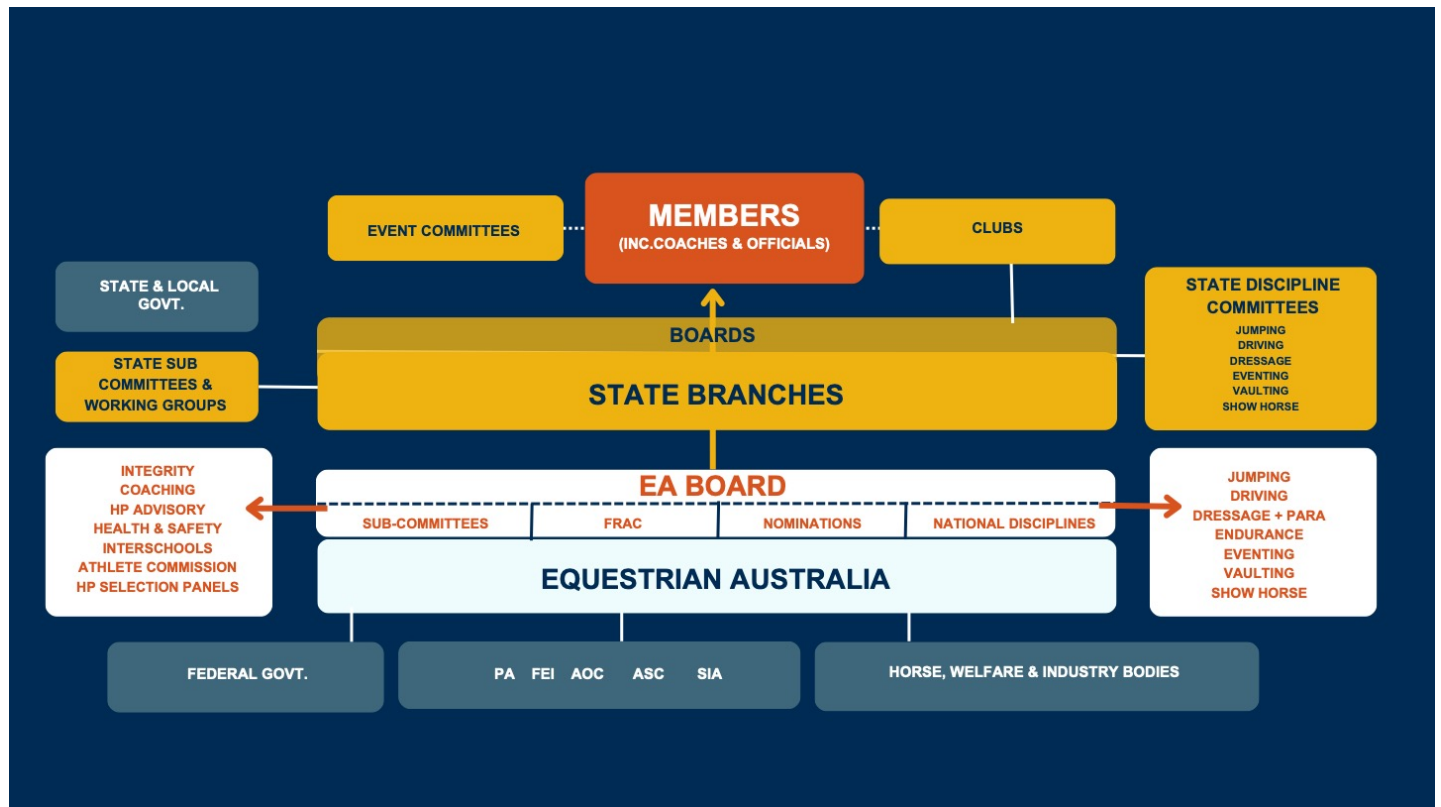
EVENT COMMITTEES

MEMBERS
(INC.COACHES & OFFICIALS)

CLUBS

STATE & LOCAL GOVT.

BOARDS

STATE DISCIPLINE COMMITTEES
JUMPING
DRIVING
DRESSAGE
EVENTING
VAULTING
SHOW HORSE

STATE SUB COMMITTEES & WORKING GROUPS

STATE BRANCHES

INTEGRITY
COACHING
HP ADVISORY
HEALTH & SAFETY
INTERSCHOOLS
ATHLETE COMMISSION
HP SELECTION PANELS

EA BOARD

SUB-COMMITTEES | FRAC | NOMINATIONS | NATIONAL DISCIPLINES

JUMPING
DRIVING
DRESSAGE + PARA
ENDURANCE
EVENTING
VAULTING
SHOW HORSE

EQUESTRIAN AUSTRALIA

FEDERAL GOVT.

PA FEI AOC ASC SIA

HORSE, WELFARE & INDUSTRY BODIES